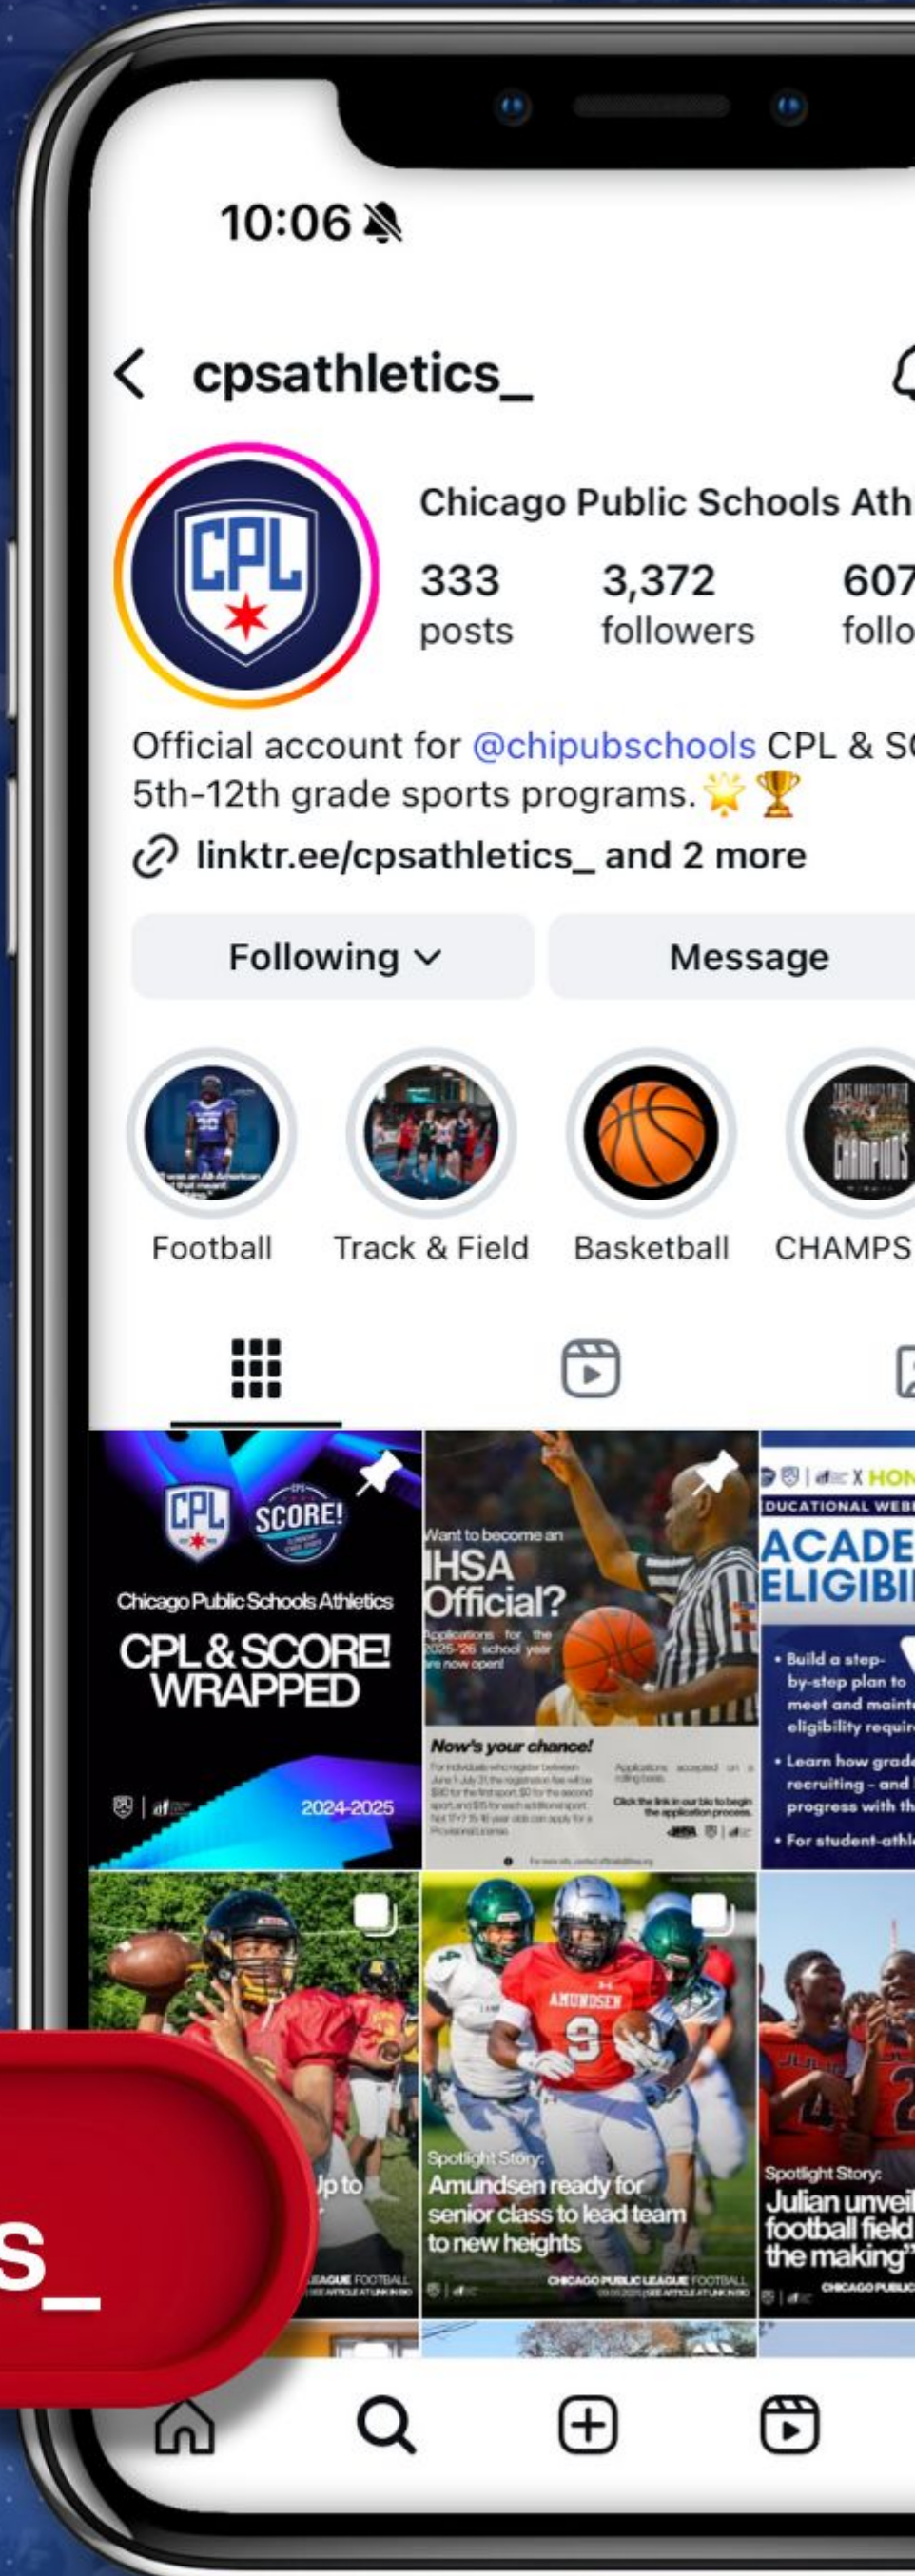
10:06

cpsathletics_

Chicago Public Schools Ath

333 posts

3,372 followers

607 follo

Official account for @chipubschools CPL & SC 5th-12th grade sports programs. 🌟🏆

linktr.ee/cpsathletics_ and 2 more

Following

Message

Football

Track & Field

Basketball

CHAMPS

CPL

SCORE!

Chicago Public Schools Athletics

CPL & SCORE! WRAPPED

2024-2025

Want to become an IHSA Official?

Applications for the 2025-'26 school year are now open!

Now's your chance!

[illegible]

Click the link in our bio to begin the application process.

X HON

DUCATIONAL WEB

ACADE

ELIGIBI

• Build a step-by-step plan to meet and maint eligibility requir

• Learn how grade recruiting - and progress with th

• For student-athl

Up to

LEAGUE FOOTBALL

AMUNDSEN

9

Spotlight Story:

Amundsen ready for senior class to lead team to new heights

CHICAGO PUBLIC LEAGUE FOOTBALL

Spotlight Story:

Julian unveil football field the making"

CHICAGO PUBLIC

s_